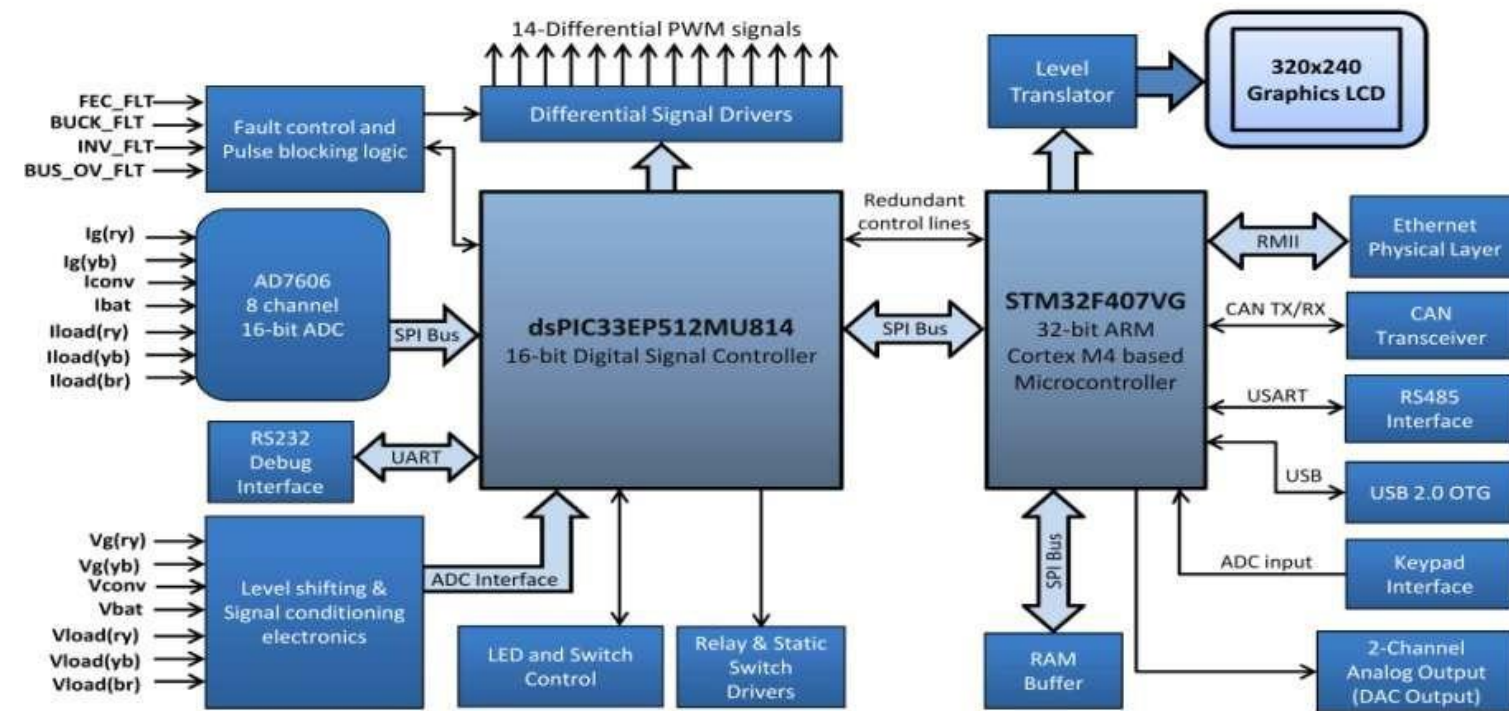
14-Differential PWM signals

FEC_FLT
BUCK_FLT
INV_FLT
BUS_OV_FLT

Fault control and Pulse blocking logic

Differential Signal Drivers

Level Translator

320x240 Graphics LCD

Ig(ry)
Ig(yb)
Iconv
Ibat
Iload(ry)
Iload(yb)
Iload(br)

AD7606 8 channel 16-bit ADC

SPI Bus

dsPIC33EP512MU814
16-bit Digital Signal Controller

Redundant control lines

SPI Bus

STM32F407VG
32-bit ARM Cortex M4 based Microcontroller

RMII

Ethernet Physical Layer

CAN TX/RX

CAN Transceiver

USART

RS485 Interface

USB

USB 2.0 OTG

RS232 Debug Interface

UART

Vg(ry)
Vg(yb)
Vconv
Vbat
Vload(ry)
Vload(yb)
Vload(br)

Level shifting & Signal conditioning electronics

ADC Interface

LED and Switch Control

Relay & Static Switch Drivers

SPI Bus

RAM Buffer

ADC input

Keypad Interface

2-Channel Analog Output (DAC Output)